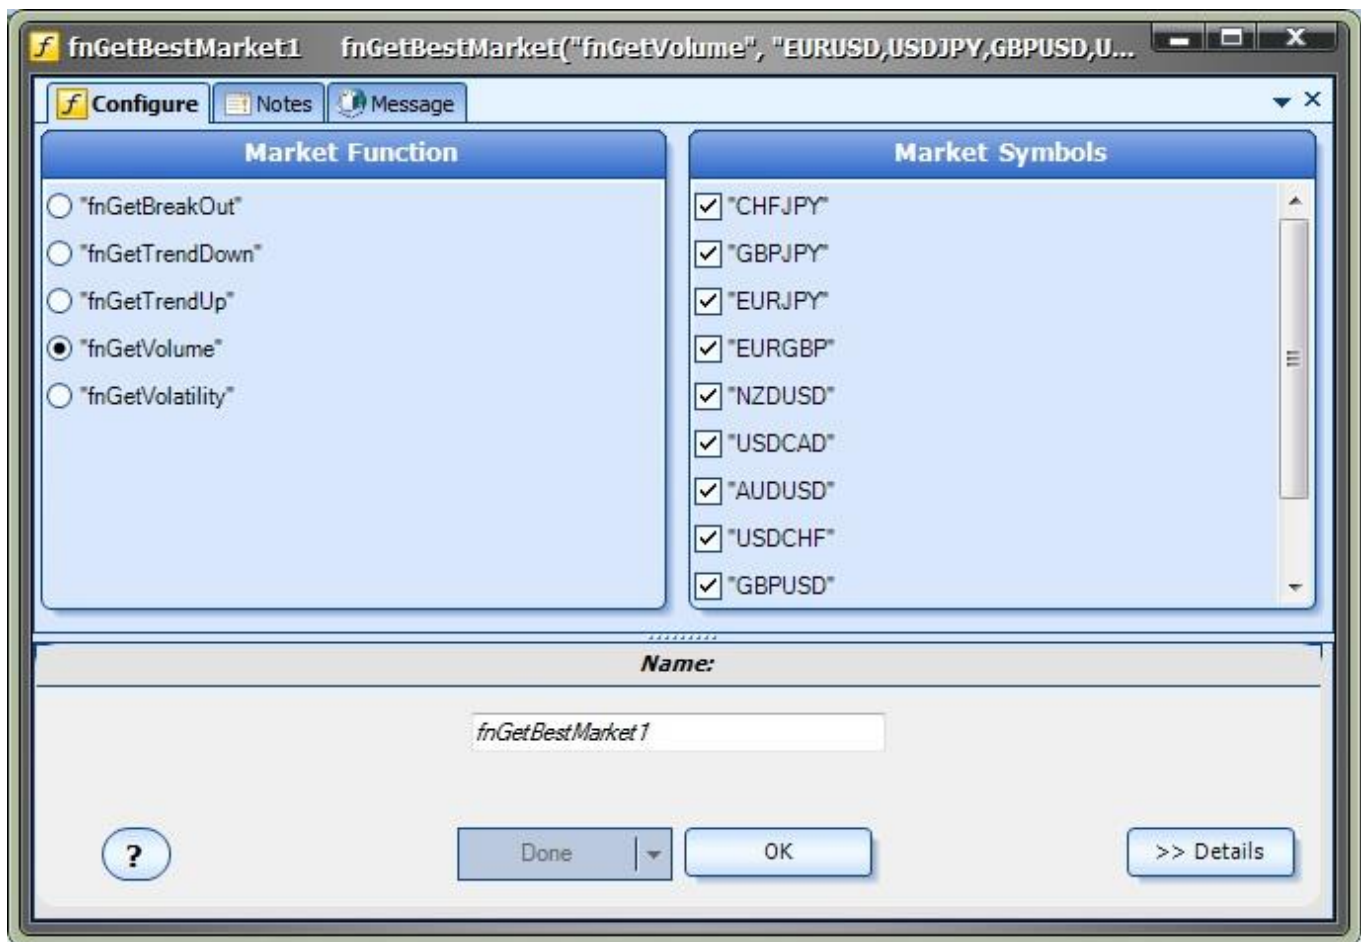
fnGetBestMarket1 fnGetBestMarket("fnGetVolume", "EURUSD,USDJPY,GBPUSD,U...

Configure
Notes
Message

Market Function

"fnGetBreakOut"
"fnGetTrendDown"
"fnGetTrendUp"
"fnGetVolume"
"fnGetVolatility"

Market Symbols

"CHFJPY"
"GBPJPY"
"EURJPY"
"EURGBP"
"NZDUSD"
"USDCAD"
"AUDUSD"
"USDCHF"
"GBPUSD"

Name:

fnGetBestMarket1

?
Done
OK
>> Details